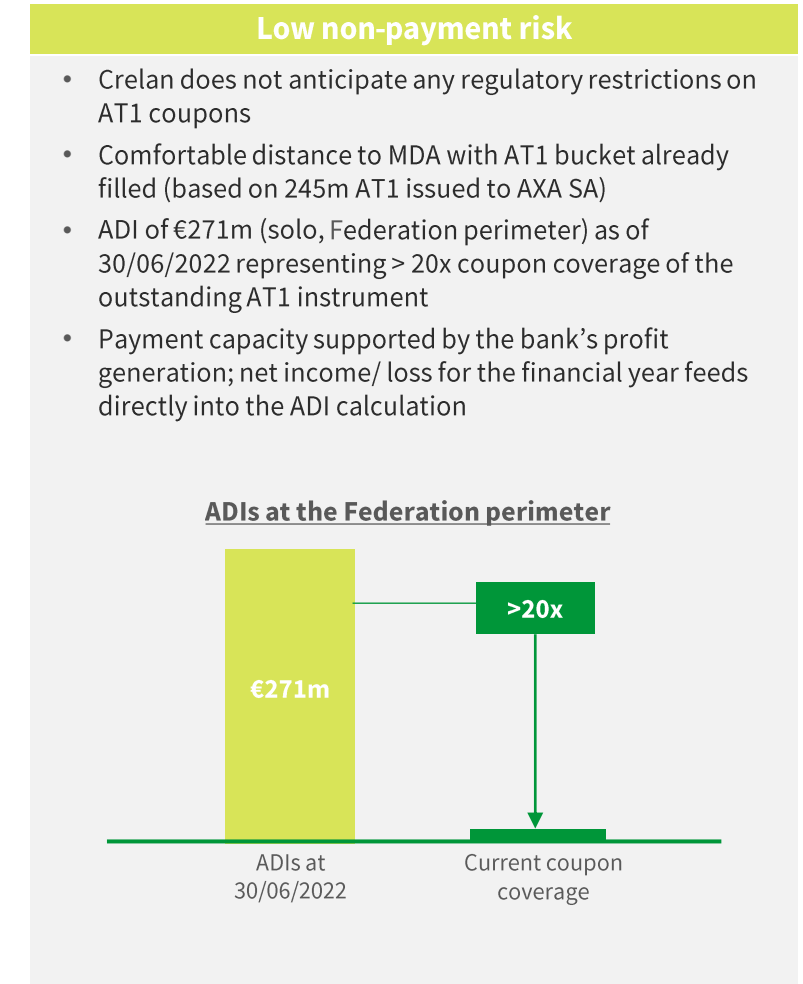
Low non-payment risk

- Crelan does not anticipate any regulatory restrictions on AT1 coupons
- Comfortable distance to MDA with AT1 bucket already filled (based on 245m AT1 issued to AXA SA)
- ADI of €271m (solo, Federation perimeter) as of 30/06/2022 representing > 20x coupon coverage of the outstanding AT1 instrument
- Payment capacity supported by the bank's profit generation; net income/ loss for the financial year feeds directly into the ADI calculation

ADIs at the Federation perimeter

>20x

€271m

ADIs at 30/06/2022

Current coupon coverage